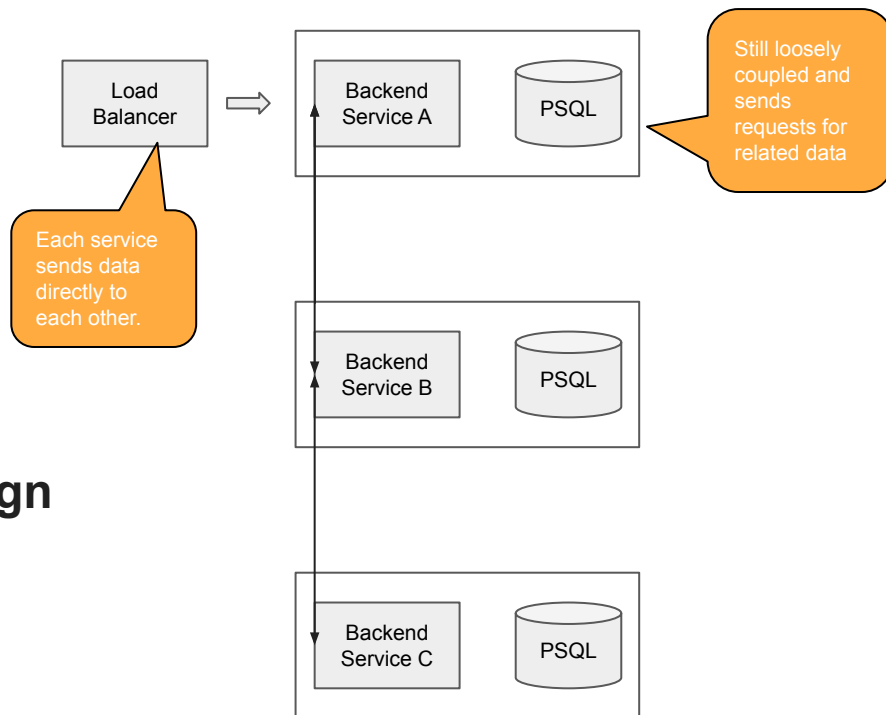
Load Balancer

Backend Service A

PSQL

Still loosely coupled and sends requests for related data

Each service sends data directly to each other.

Backend Service B

PSQL

gn

Backend Service C

PSQL